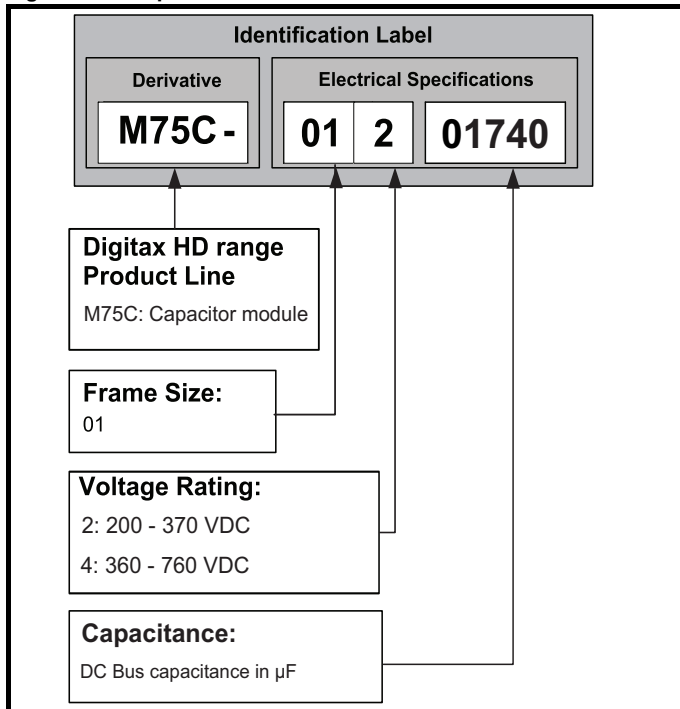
Identification Label

Derivative

M75C -

Electrical Specifications

01 2 01740

Digitax HD range Product Line

M75C: Capacitor module

Frame Size:

01

Voltage Rating:

2: 200 - 370 VDC

4: 360 - 760 VDC

Capacitance:

DC Bus capacitance in µF